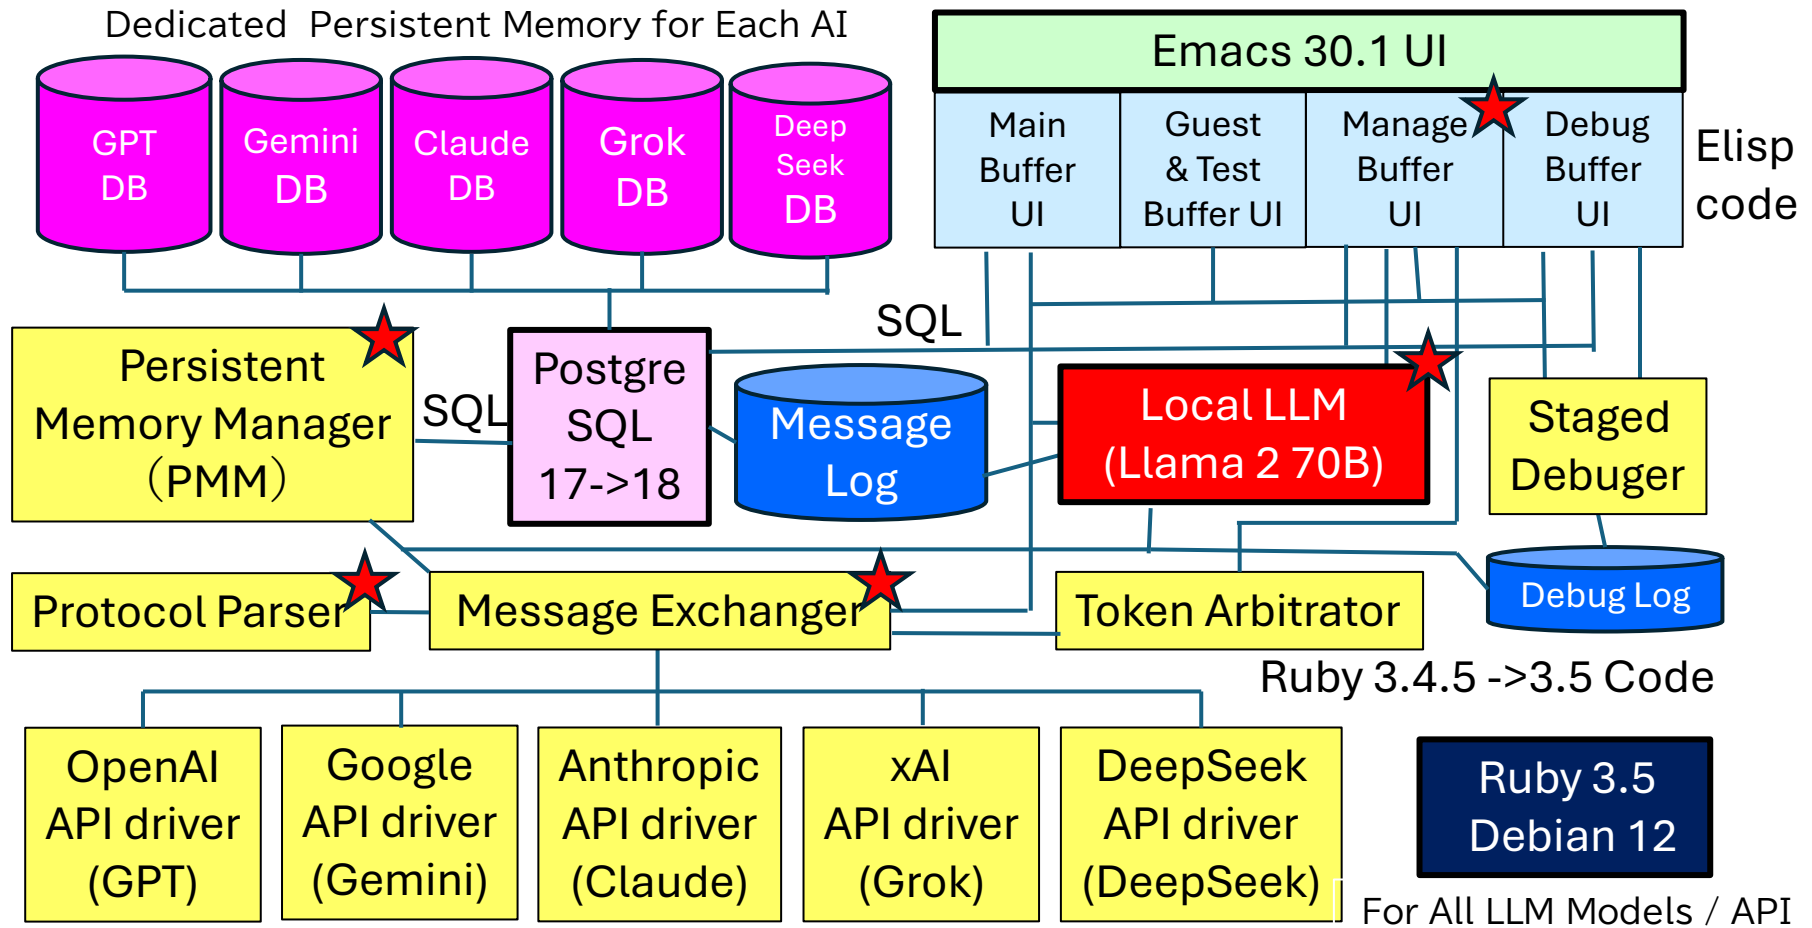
Dedicated Persistent Memory for Each AI

GPT DB

Gemini DB

Claude DB

Grok DB

Deep Seek DB

Emacs 30.1 UI

Main Buffer UI

Guest & Test Buffer UI

Manage Buffer UI

Debug Buffer UI

Elisp code

SQL

Persistent Memory Manager (PMM)

SQL

Postgre SQL 17->18

Message Log

Local LLM (Llama 2 70B)

Staged Debuger

Debug Log

Protocol Parser

Message Exchanger

Token Arbitrator

Ruby 3.4.5 ->3.5 Code

OpenAI API driver (GPT)

Google API driver (Gemini)

Anthropic API driver (Claude)

xAI API driver (Grok)

DeepSeek API driver (DeepSeek)

Ruby 3.5 Debian 12

For All LLM Models / API